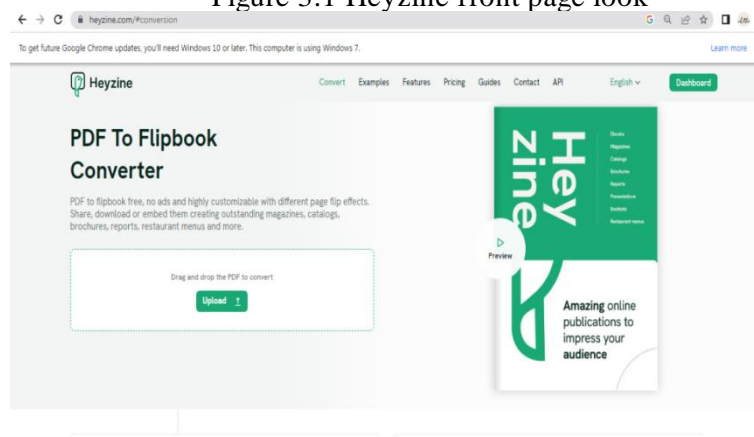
Figure 3.1 Heyzine front page look

heyzine.com/#conversion

To get future Google Chrome updates, you'll need Windows 10 or later. This computer is using Windows 7.

Learn more

Heyzine

Convert Examples Features Pricing Guides Contact API English Dashboard

PDF To Flipbook Converter

PDF to flipbook free, no ads and highly customizable with different page flip effects. Share, download or embed them creating outstanding magazines, catalogs, brochures, reports, restaurant menus and more.

Drag and drop the PDF to convert

Upload

Hey zine

Ebooks
Magazines
Catalogs
Brochures
Reports
Presentations
Portfolio
Restaurant menus

Preview

Amazing online publications to impress your audience